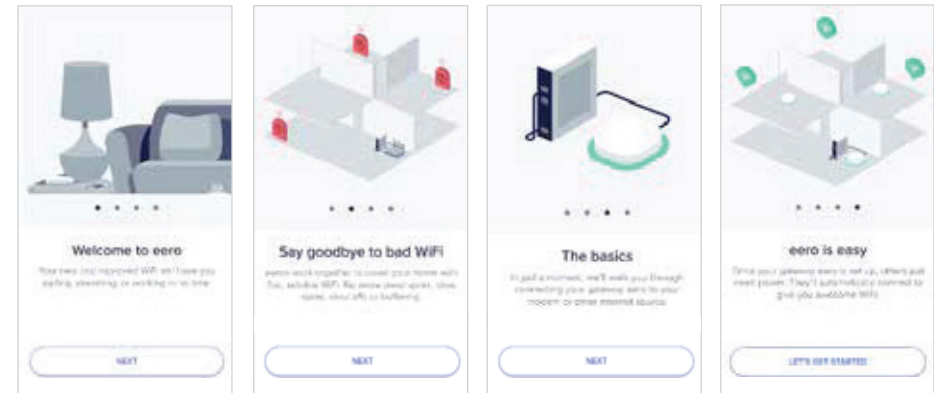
Welcome to eero

Your new and improved WiFi will have you surfing, streaming or working in no time.

NEXT

Say goodbye to bad WiFi

eeros work together to cover your home with fast, reliable WiFi. No more dead spots, slow spots, drop offs or buffering.

NEXT

The basics

In just a moment, we'll walk you through connecting your gateway eero to your modem or other internet source.

NEXT

eero is easy

Once your gateway eero is set up, others just need power. They'll automatically connect to give you awesome WiFi.

LET'S GET STARTED